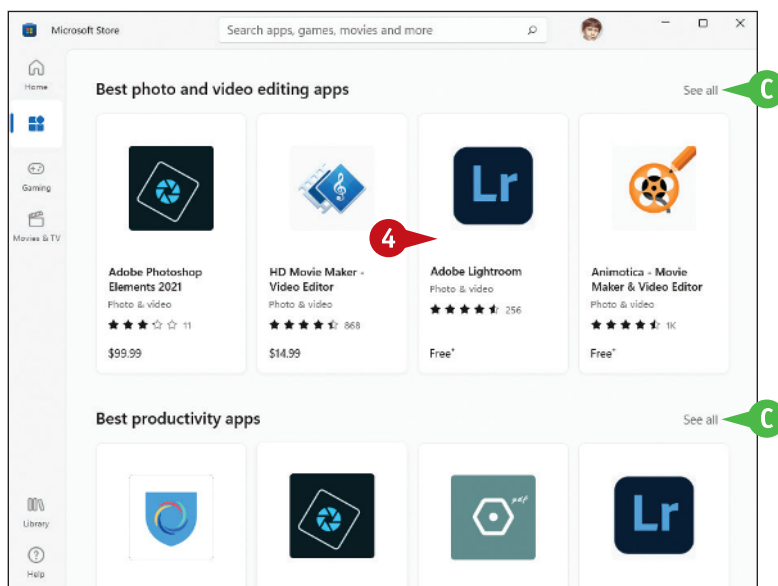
Microsoft Store

Search apps, games, movies and more

Home

Gaming

Movies & TV

Library

Help

Best photo and video editing apps

See all

C

4

Adobe Photoshop Elements 2021
Photo & video
11
$99.99

HD Movie Maker - Video Editor
Photo & video
868
$14.99

Lr

Adobe Lightroom
Photo & video
256
Free*

Animotica - Movie Maker & Video Editor
Photo & video
1K
Free*

Best productivity apps

See all

C

pdf

Lr